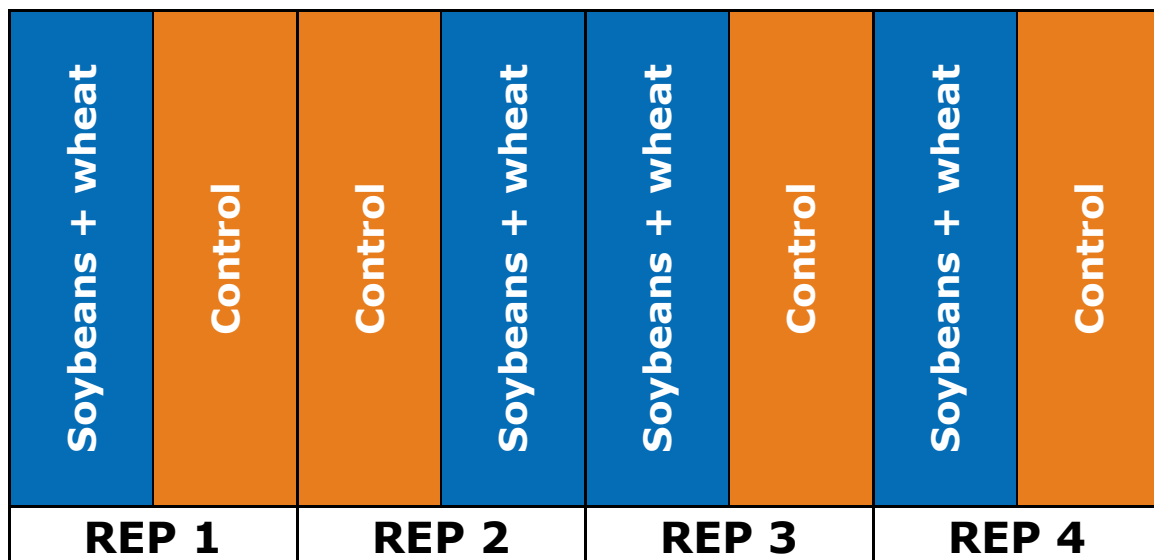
| Soybeans + wheat | Control | Control | Soybeans + wheat | Soybeans + wheat | Control | Soybeans + wheat | Control |
|---|---|---|---|---|---|---|---|

| REP 1 | REP 2 | REP 3 | REP 4 |
|---|---|---|---|